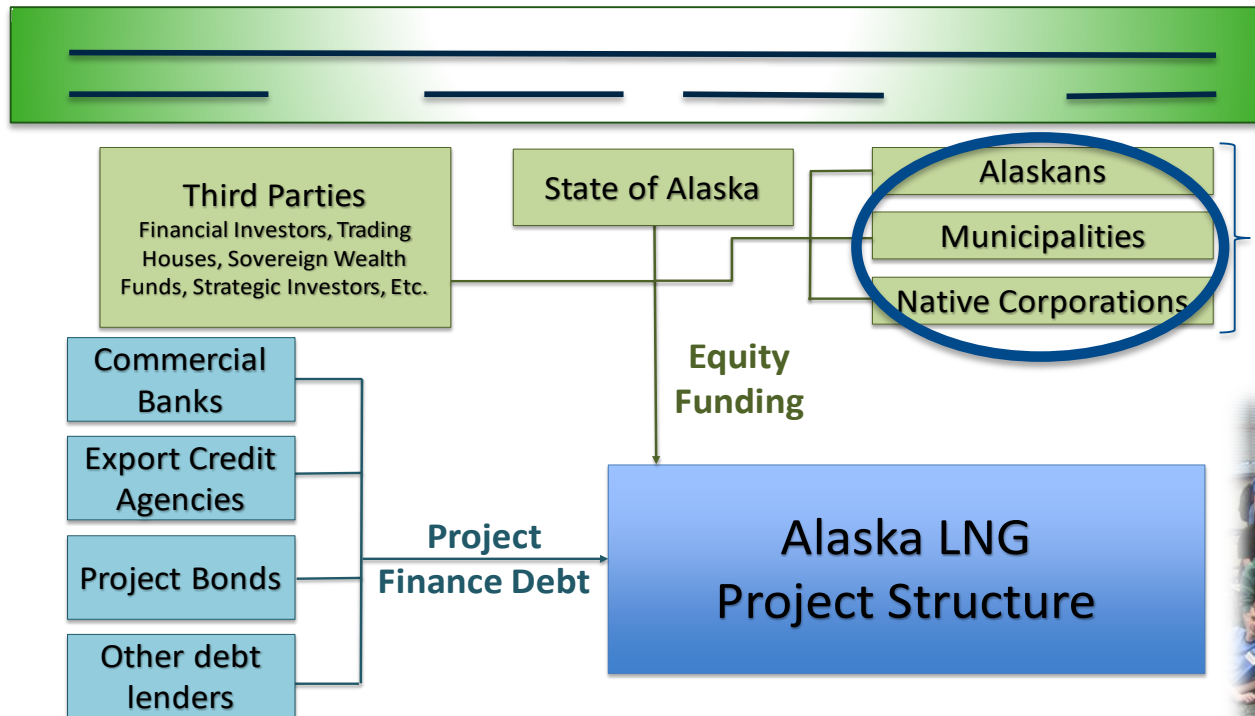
Third Parties
Financial Investors, Trading Houses, Sovereign Wealth Funds, Strategic Investors, Etc.

State of Alaska

Alaskans

Municipalities

Native Corporations

Commercial Banks

Export Credit Agencies

Project Bonds

Other debt lenders

Equity Funding

Project Finance Debt

Alaska LNG Project Structure